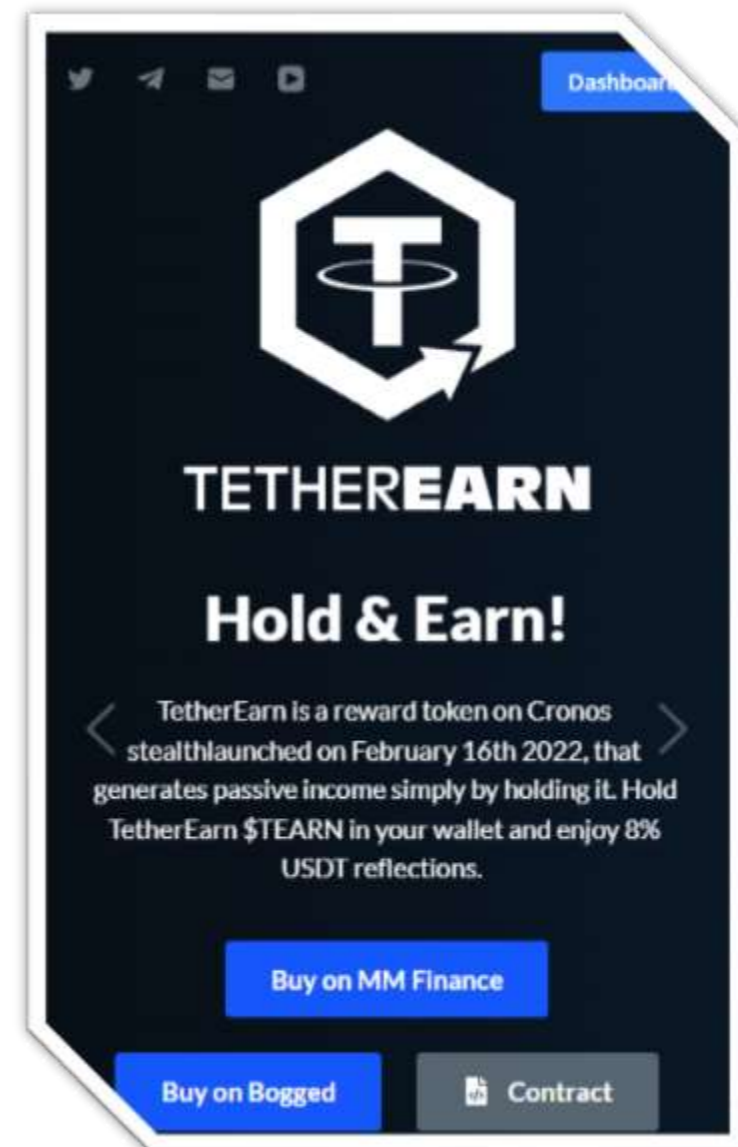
Dashboar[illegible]

TETHEREARN

Hold & Earn!

TetherEarn is a reward token on Cronos stealthlaunched on February 16th 2022, that generates passive income simply by holding it. Hold TetherEarn $TEARN in your wallet and enjoy 8% USDT reflections.

Buy on MM Finance

Buy on Bogged

Contract